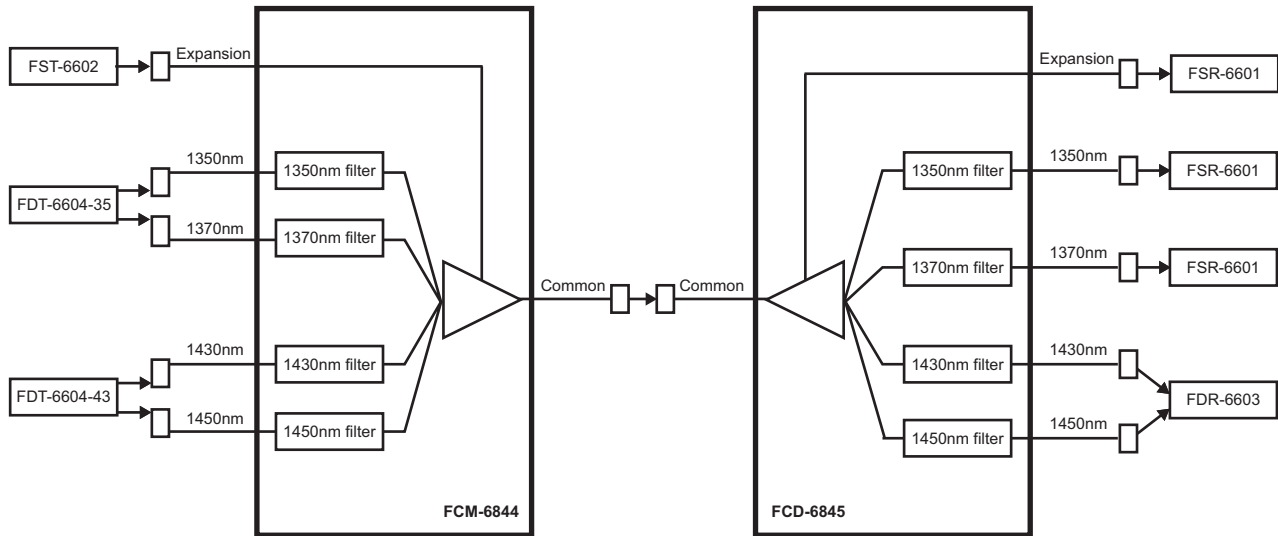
FST-6602
Expansion
1350nm
FDT-6604-35
1370nm
1350nm filter
1370nm filter
1430nm
FDT-6604-43
1450nm
1430nm filter
1450nm filter
FCM-6844
Common
Common
Expansion
FSR-6601
1350nm filter
1350nm
FSR-6601
1370nm filter
1370nm
FSR-6601
1430nm filter
1430nm
FDR-6603
1450nm filter
1450nm
FCD-6845